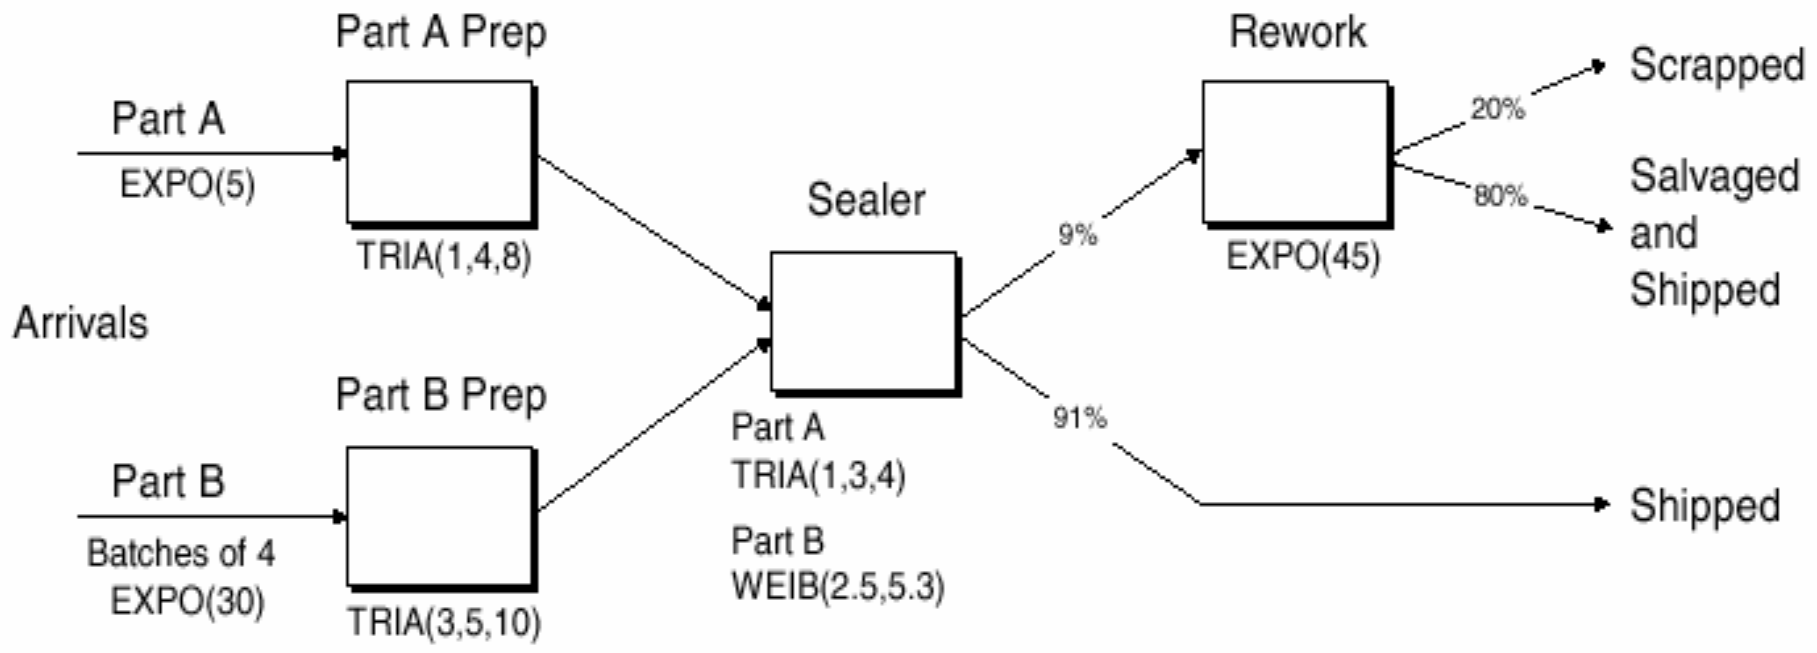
Part A Prep

Part A
EXPO(5)

TRIA(1,4,8)

Arrivals

Part B Prep

Part B
Batches of 4
EXPO(30)

TRIA(3,5,10)

Sealer

Part A
TRIA(1,3,4)

Part B
WEIB(2.5,5.3)

9%

91%

Rework

EXPO(45)

20%

80%

Scrapped

Salvaged and Shipped

Shipped